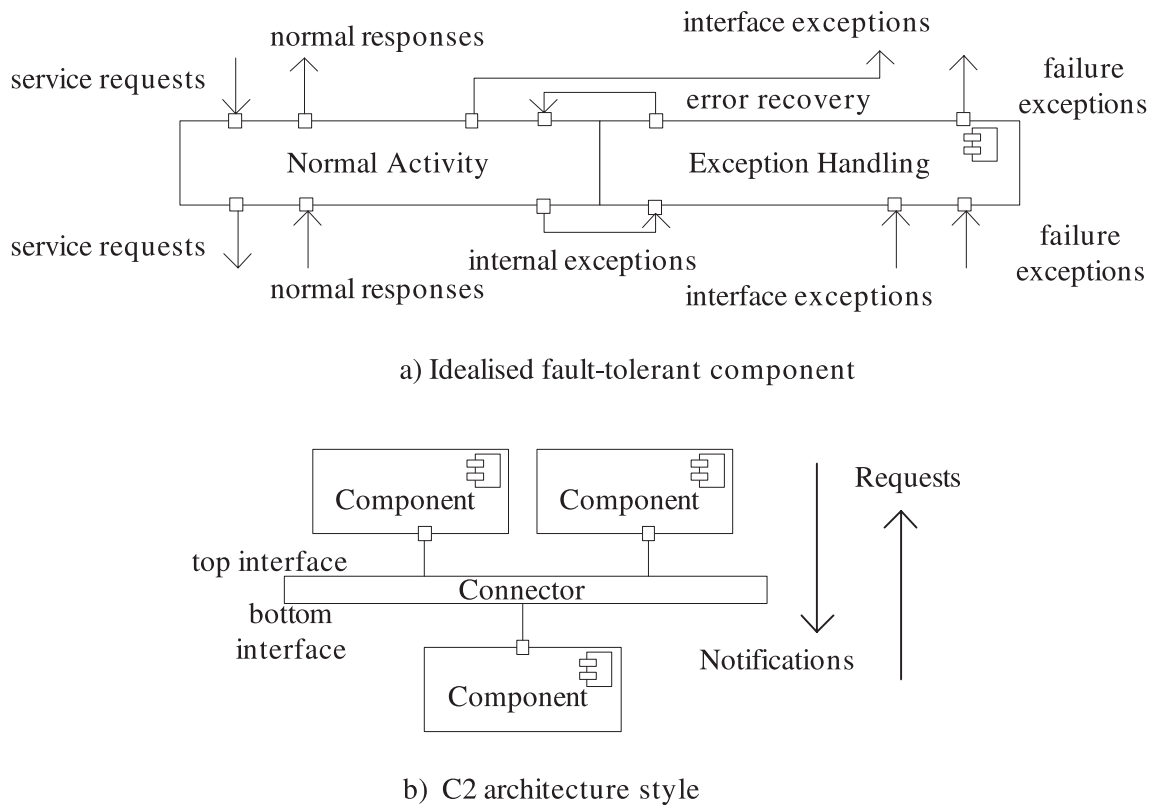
interface exceptions

normal responses

service requests

failure exceptions

error recovery

Normal Activity

Exception Handling

service requests

failure exceptions

internal exceptions

normal responses

interface exceptions

a) Idealised fault-tolerant component

Component

Component

Requests

top interface

Connector

bottom interface

Notifications

Component

b) C2 architecture style